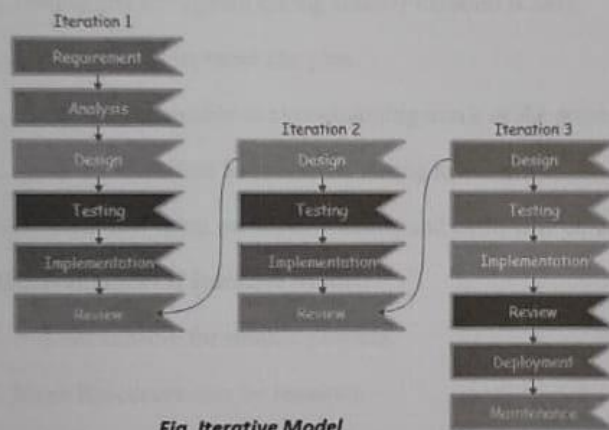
Iteration 1

Requirement

Analysis

Design

Testing

Implementation

Review

Iteration 2

Design

Testing

Implementation

Review

Iteration 3

Design

Testing

Implementation

Review

Deployment

Maintenance

Fig. Iterative Model